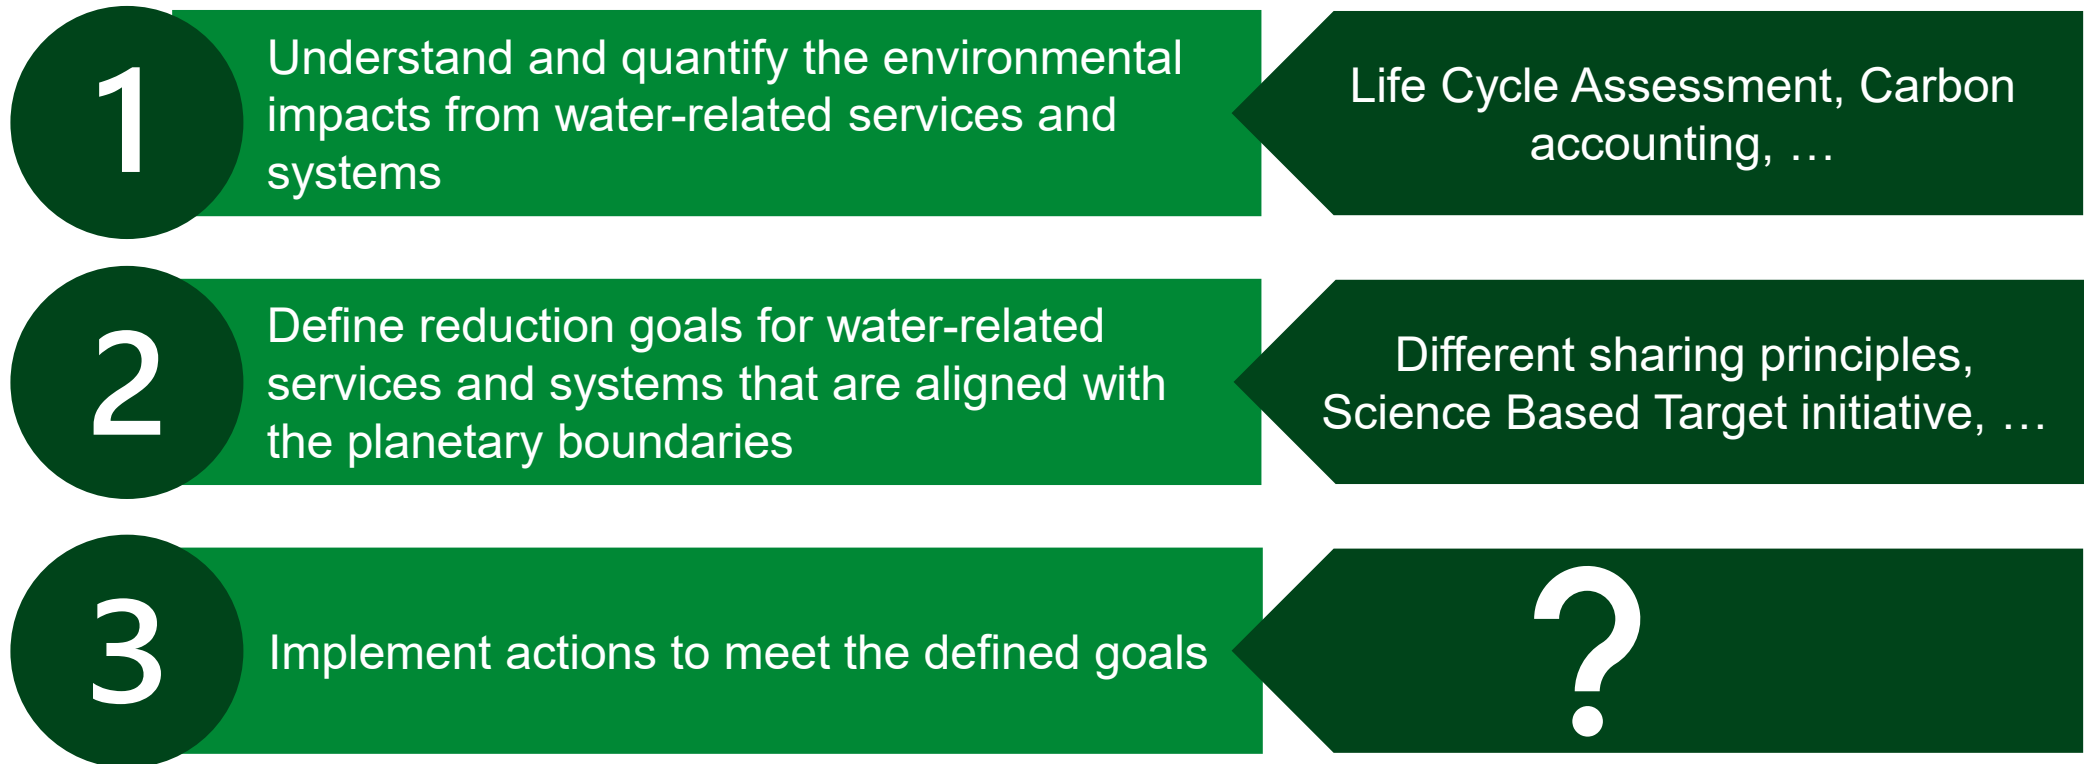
1

Understand and quantify the environmental impacts from water-related services and systems

Life Cycle Assessment, Carbon accounting, …

2

Define reduction goals for water-related services and systems that are aligned with the planetary boundaries

Different sharing principles, Science Based Target initiative, …

3

Implement actions to meet the defined goals

?